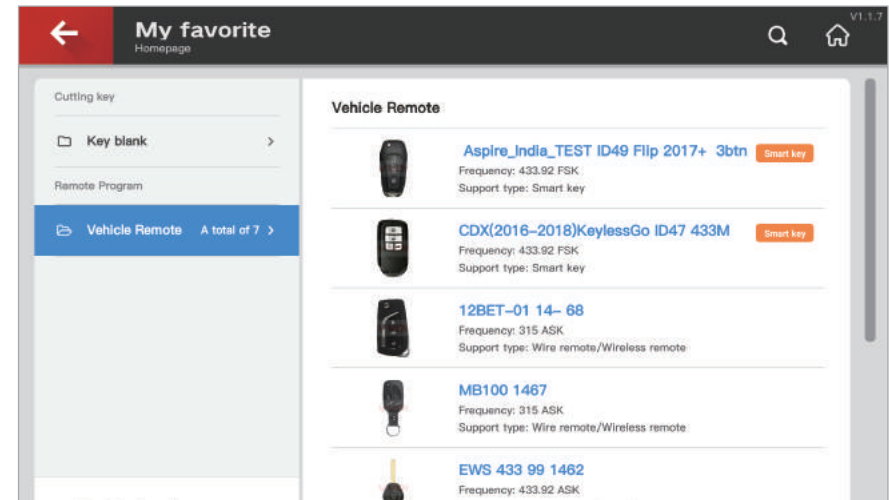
My favorite
Homepage

V1.1.7

Cutting key

Key blank >

Remote Program

Vehicle Remote A total of 7 >

Vehicle Remote

Aspire_India_TEST ID49 Flip 2017+ 3btn Smart key
Frequency: 433.92 FSK
Support type: Smart key

CDX(2016-2018)KeylessGo ID47 433M Smart key
Frequency: 433.92 FSK
Support type: Smart key

12BET-01 14- 68
Frequency: 315 ASK
Support type: Wire remote/Wireless remote

MB100 1467
Frequency: 315 ASK
Support type: Wire remote/Wireless remote

EWS 433 99 1462
Frequency: 433.92 ASK